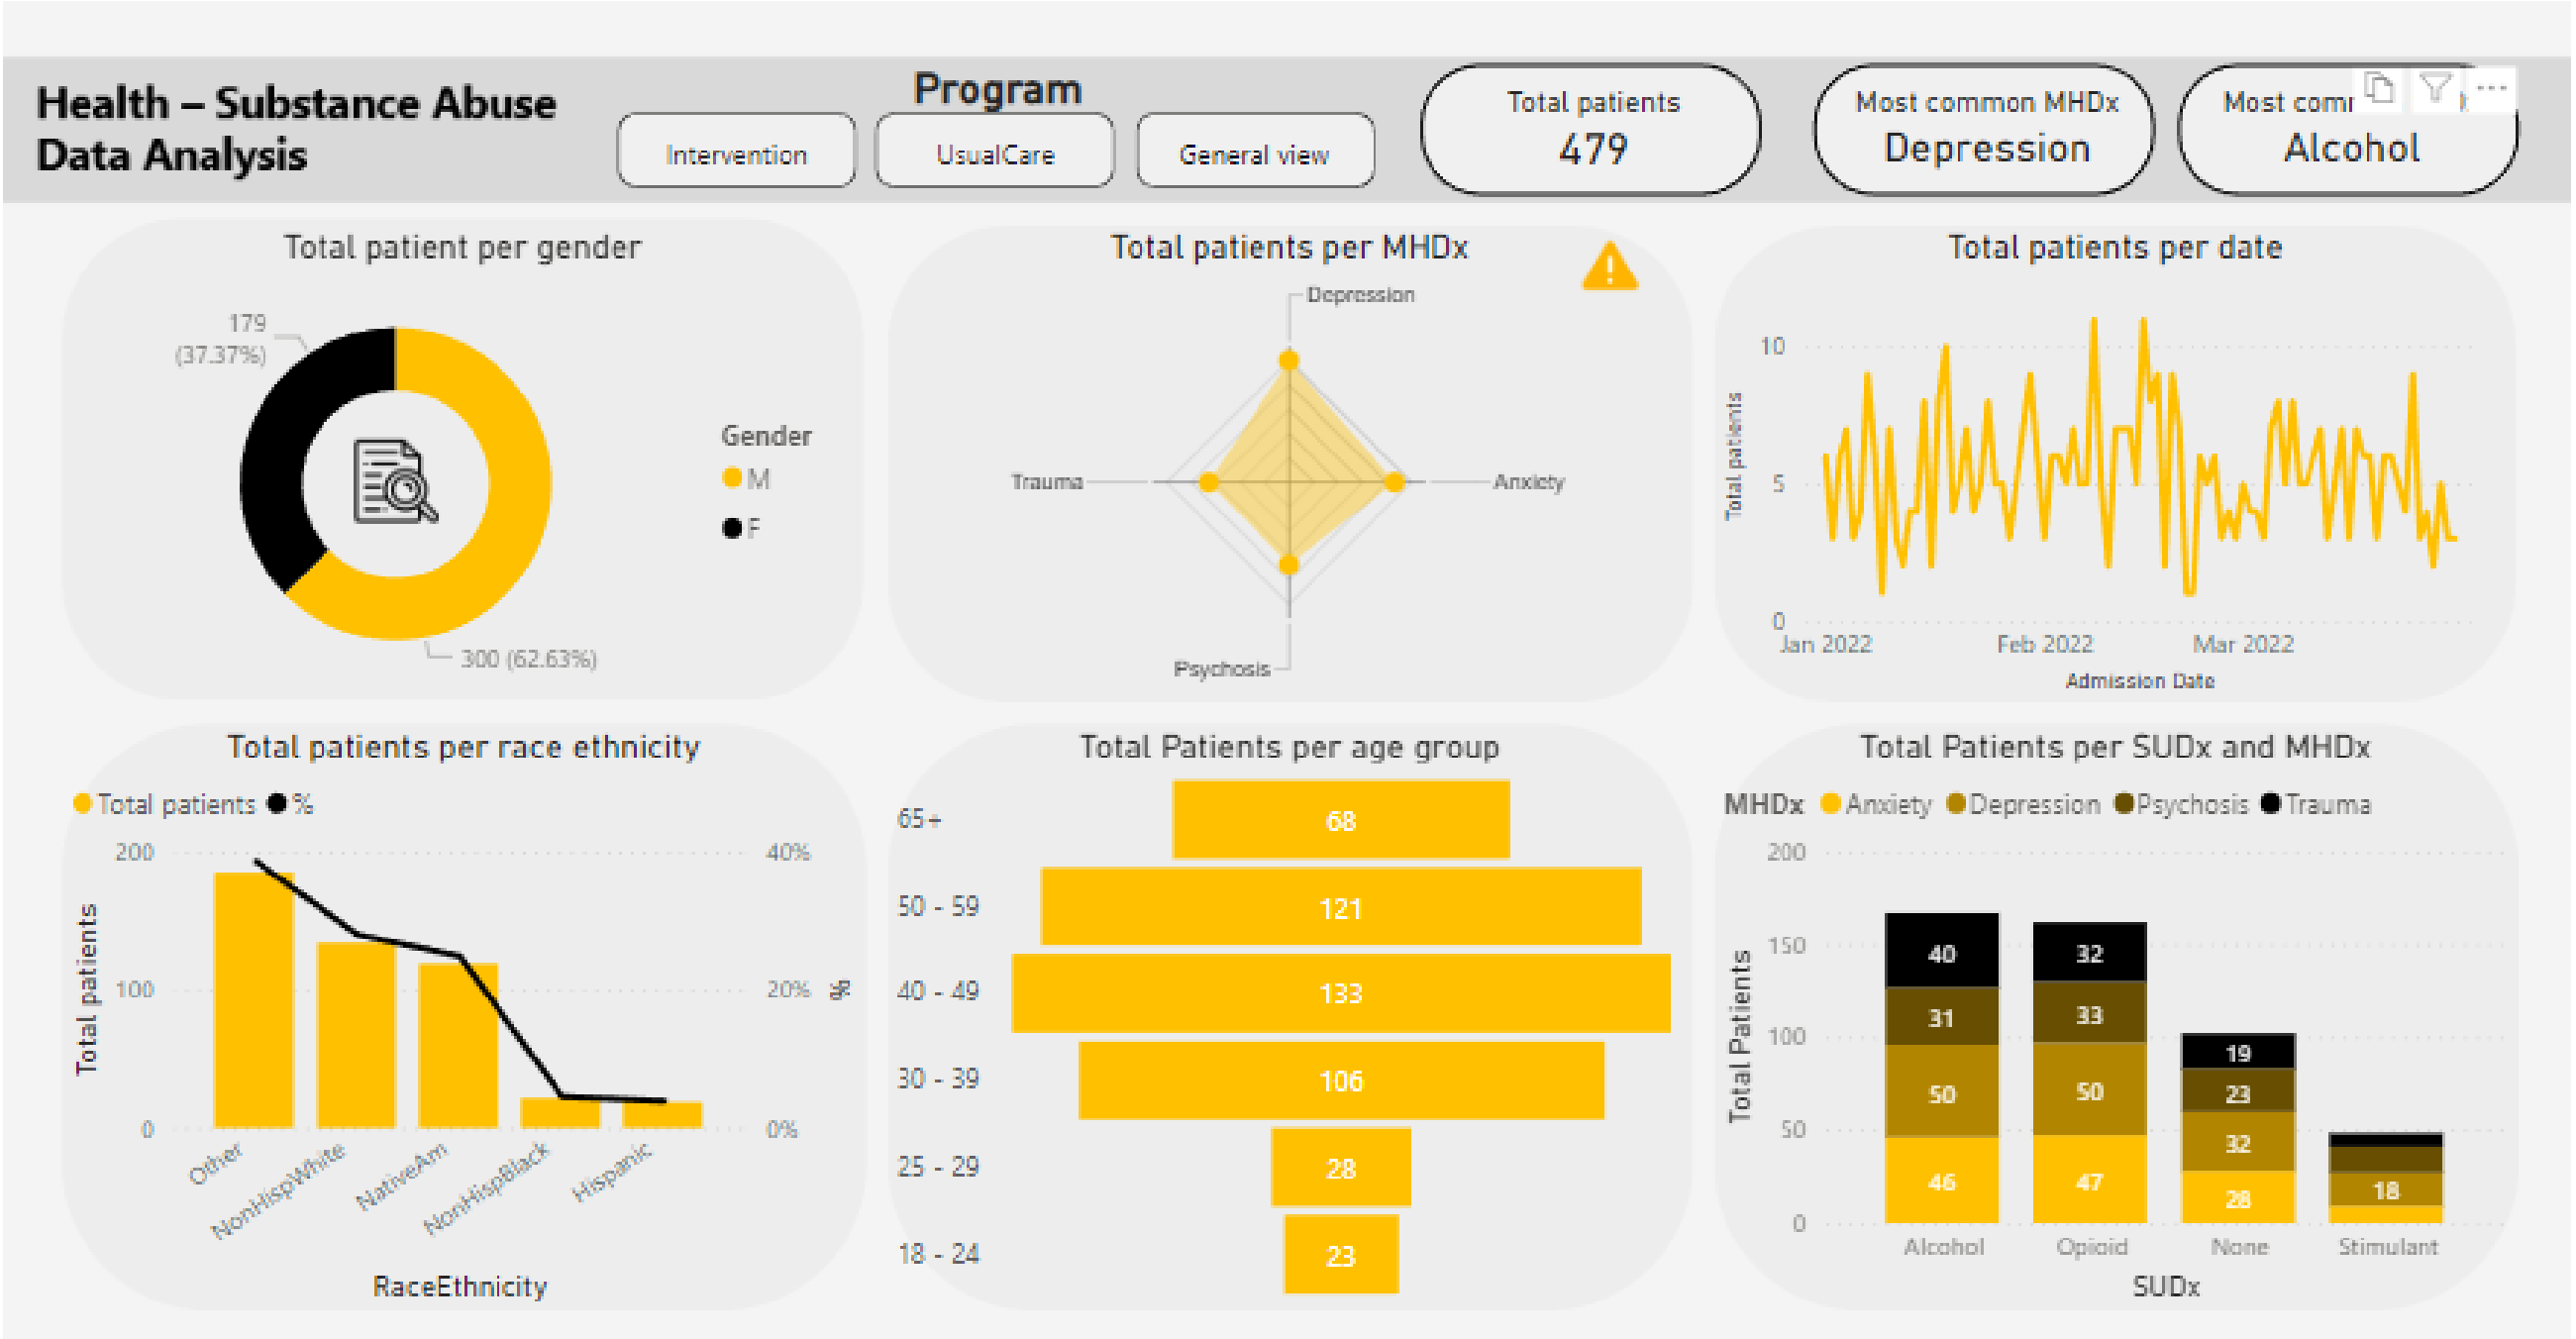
Health – Substance Abuse Data Analysis

Program

Intervention

UsualCare

General view

Total patients
479

Most common MHDx
Depression

Most comm
Alcohol

Total patient per gender

179
(37.37%)

300 (62.63%)

Gender
M
F

Total patients per MHDx

Depression
Trauma
Anxiety
Psychosis

Total patients per date

10
5
0
Total patients
Jan 2022
Feb 2022
Mar 2022
Admission Date

Total patients per race ethnicity

Total patients % 

200
100
0
Total patients
40%
20%
0%
%
Other
NonHispWhite
NativeAm
NonHispBlack
Hispanic
RaceEthnicity

Total Patients per age group

| Age group | Total |
|---|---|
| 65+ | 68 |
| 50 - 59 | 121 |
| 40 - 49 | 133 |
| 30 - 39 | 106 |
| 25 - 29 | 28 |
| 18 - 24 | 23 |

Total Patients per SUDx and MHDx

MHDx Anxiety Depression Psychosis Trauma

200
150
100
50
0
Total Patients

| SUDx | Anxiety | Depression | Psychosis | Trauma |
|---|---|---|---|---|
| Alcohol | 46 | 50 | 31 | 40 |
| Opioid | 47 | 50 | 33 | 32 |
| None | 28 | 32 | 23 | 19 |
| Stimulant | | 18 | | |

SUDx